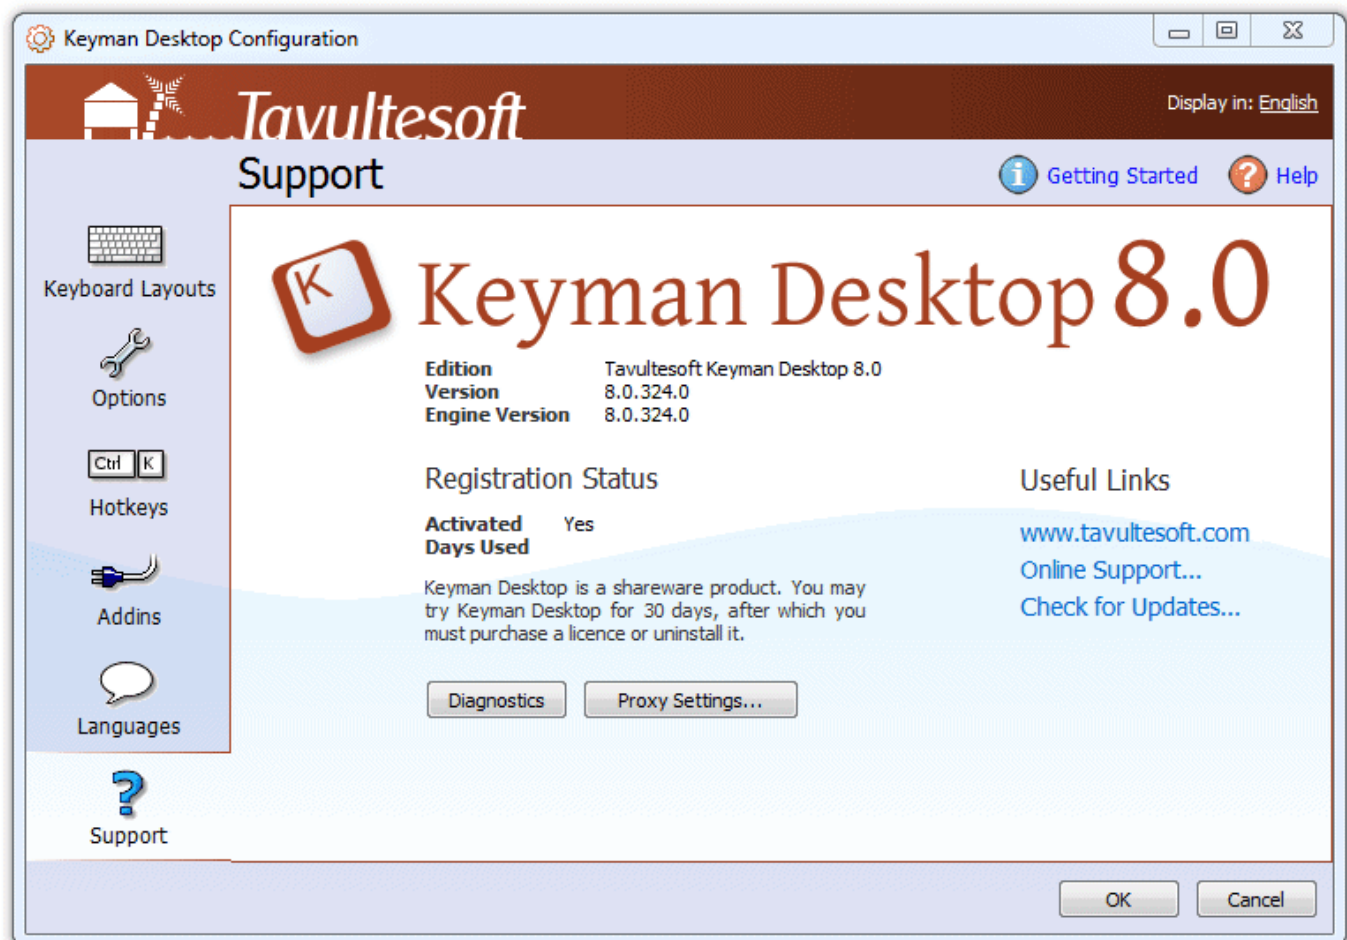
Keyman Desktop Configuration

Tavultesoft

Display in: English

Support

Getting Started

Help

Keyboard Layouts

Options

Ctrl K

Hotkeys

Addins

Languages

Support

K

Keyman Desktop 8.0

| | |
|---|---|
| Edition | Tavultesoft Keyman Desktop 8.0 |
| Version | 8.0.324.0 |
| Engine Version | 8.0.324.0 |

Registration Status

Activated Yes
Days Used

Keyman Desktop is a shareware product. You may try Keyman Desktop for 30 days, after which you must purchase a licence or uninstall it.

Diagnostics

Proxy Settings...

Useful Links

www.tavultesoft.com

Online Support...

Check for Updates...

OK

Cancel